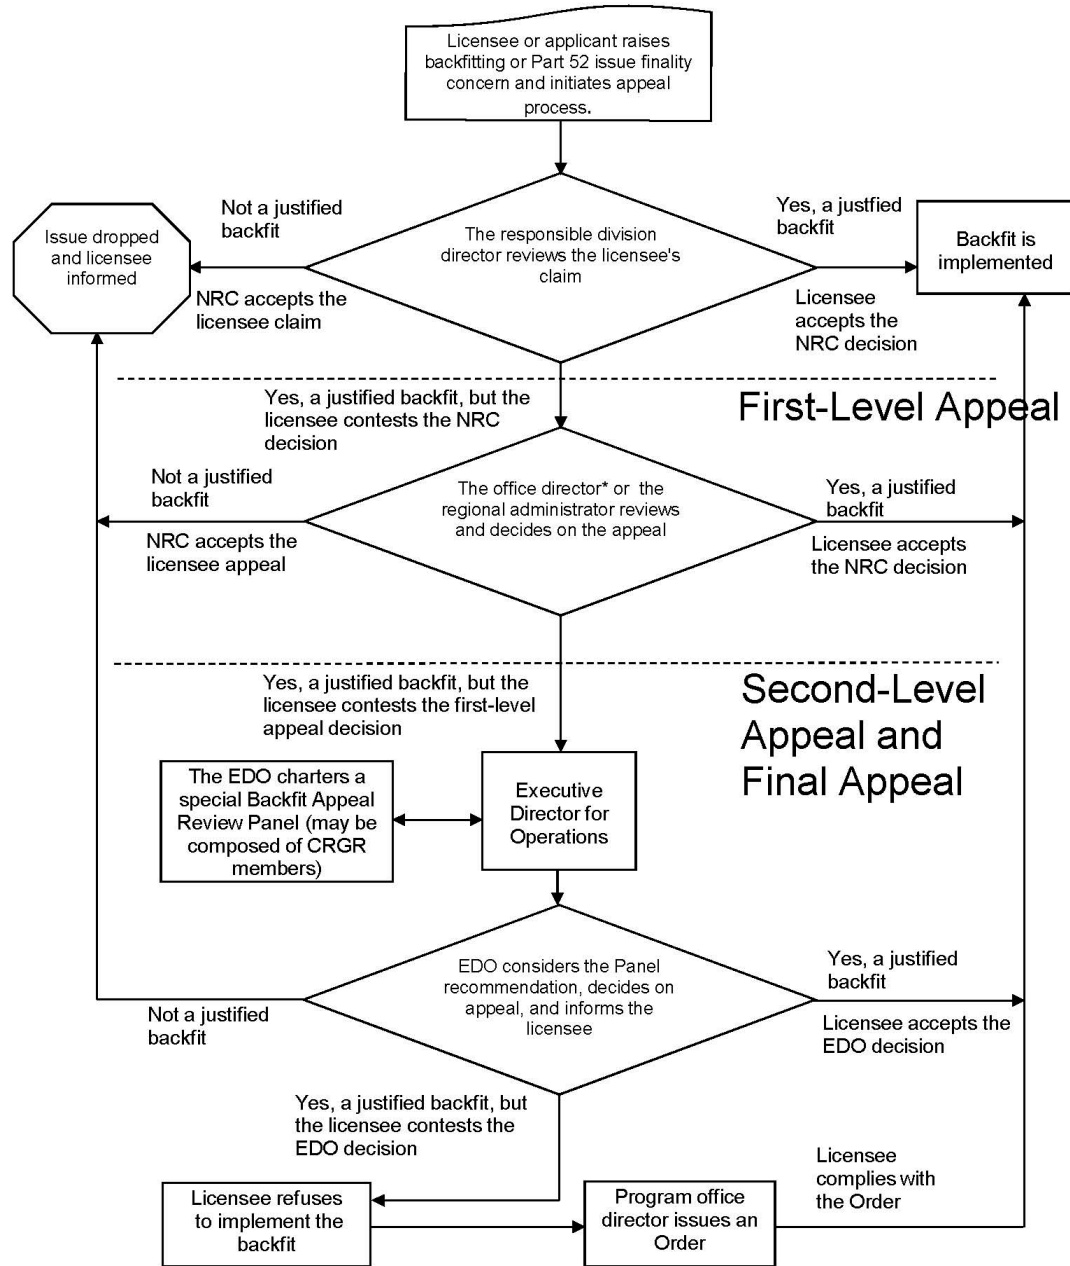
Licensee or applicant raises backfitting or Part 52 issue finality concern and initiates appeal process.

Not a justified backfit

Issue dropped and licensee informed

The responsible division director reviews the licensee's claim

Yes, a justfied backfit

Backfit is implemented

NRC accepts the licensee claim

Licensee accepts the NRC decision

Yes, a justified backfit, but the licensee contests the NRC decision

First-Level Appeal

Not a justified backfit

The office director* or the regional administrator reviews and decides on the appeal

Yes, a justified backfit

NRC accepts the licensee appeal

Licensee accepts the NRC decision

Yes, a justified backfit, but the licensee contests the first-level appeal decision

Second-Level Appeal and Final Appeal

The EDO charters a special Backfit Appeal Review Panel (may be composed of CRGR members)

Executive Director for Operations

EDO considers the Panel recommendation, decides on appeal, and informs the licensee

Yes, a justified backfit

Not a justified backfit

Licensee accepts the EDO decision

Yes, a justified backfit, but the licensee contests the EDO decision

Licensee complies with the Order

Licensee refuses to implement the backfit

Program office director issues an Order